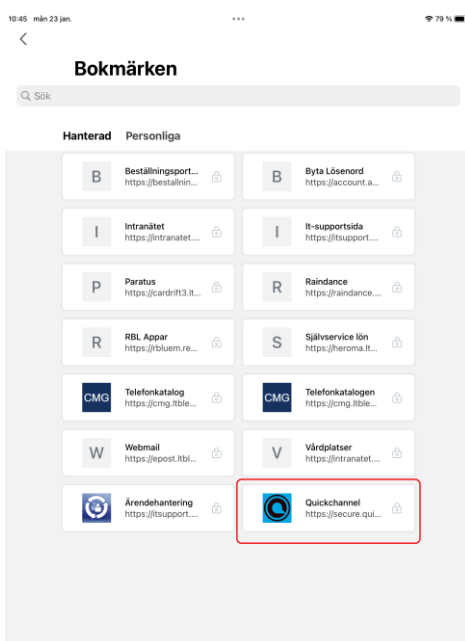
10:45 mån 23 jan.

79 %

Bokmärken

Sök

Hanterad Personliga

B
Beställningsport...
https://bestallnin...

B
Byta Lösenord
https://account.a...

I
Intranätet
https://intranatet....

I
It-supportsida
https://itsupport....

P
Paratus
https://cardrift3.lt...

R
Raindance
https://raindance....

R
RBL Appar
https://rbluem.re...

S
Självservice lön
https://heroma.lt...

CMG
Telefonkatalog
https://cmg.ltble...

CMG
Telefonkatalogen
https://cmg.ltble...

W
Webmail
https://epost.ltbl...

V
Vårdplatser
https://intranatet....

Ärendehantering
https://itsupport....

Quickchannel
https://secure.qui...